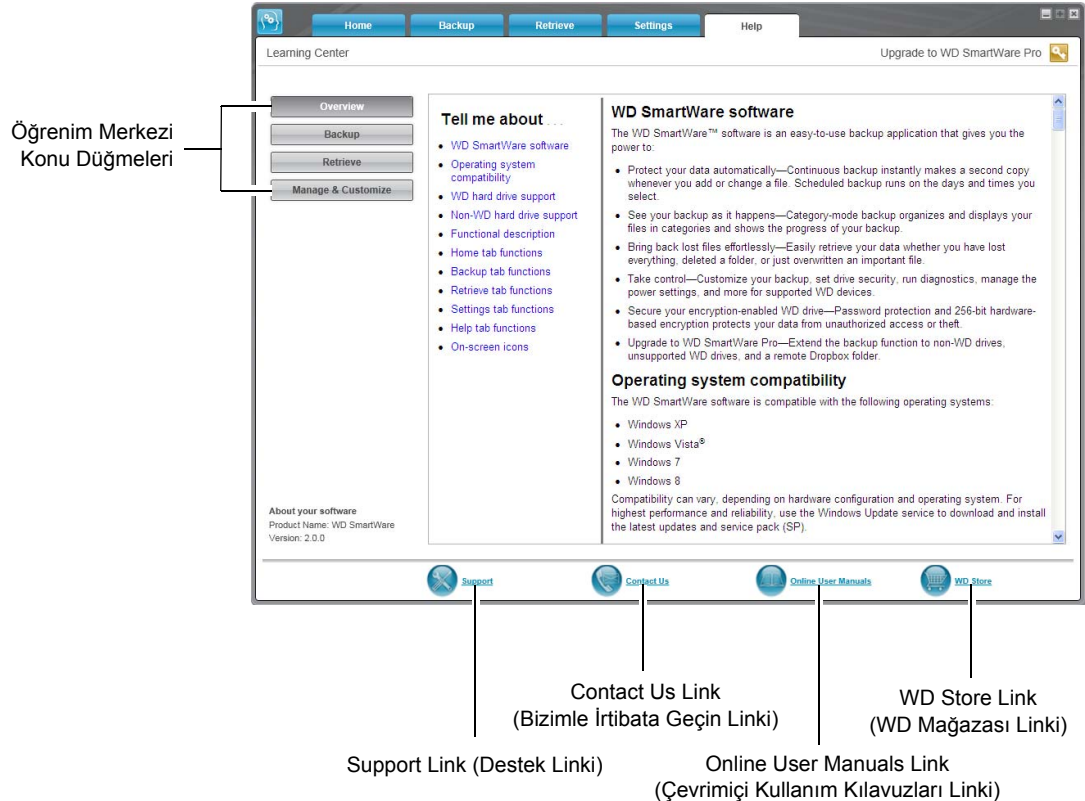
Home Backup Retrieve Settings Help

Learning Center

Upgrade to WD SmartWare Pro

Öğrenim Merkezi Konu Düğmeleri

Overview
Backup
Retrieve
Manage & Customize

Tell me about . . .

- WD SmartWare software
- Operating system compatibility
- WD hard drive support
- Non-WD hard drive support
- Functional description
- Home tab functions
- Backup tab functions
- Retrieve tab functions
- Settings tab functions
- Help tab functions
- On-screen icons

WD SmartWare software

The WD SmartWare™ software is an easy-to-use backup application that gives you the power to:

- Protect your data automatically—Continuous backup instantly makes a second copy whenever you add or change a file. Scheduled backup runs on the days and times you select.
- See your backup as it happens—Category-mode backup organizes and displays your files in categories and shows the progress of your backup.
- Bring back lost files effortlessly—Easily retrieve your data whether you have lost everything, deleted a folder, or just overwritten an important file.
- Take control—Customize your backup, set drive security, run diagnostics, manage the power settings, and more for supported WD devices.
- Secure your encryption-enabled WD drive—Password protection and 256-bit hardware-based encryption protects your data from unauthorized access or theft.
- Upgrade to WD SmartWare Pro—Extend the backup function to non-WD drives, unsupported WD drives, and a remote Dropbox folder.

Operating system compatibility

The WD SmartWare software is compatible with the following operating systems:

- Windows XP
- Windows Vista®
- Windows 7
- Windows 8

Compatibility can vary, depending on hardware configuration and operating system. For highest performance and reliability, use the Windows Update service to download and install the latest updates and service pack (SP).

About your software
Product Name: WD SmartWare
Version: 2.0.0

Support Contact Us Online User Manuals WD Store

Contact Us Link (Bizimle İrtibata Geçin Linki)

WD Store Link (WD Mağazası Linki)

Support Link (Destek Linki)

Online User Manuals Link (Çevrimiçi Kullanım Kılavuzları Linki)